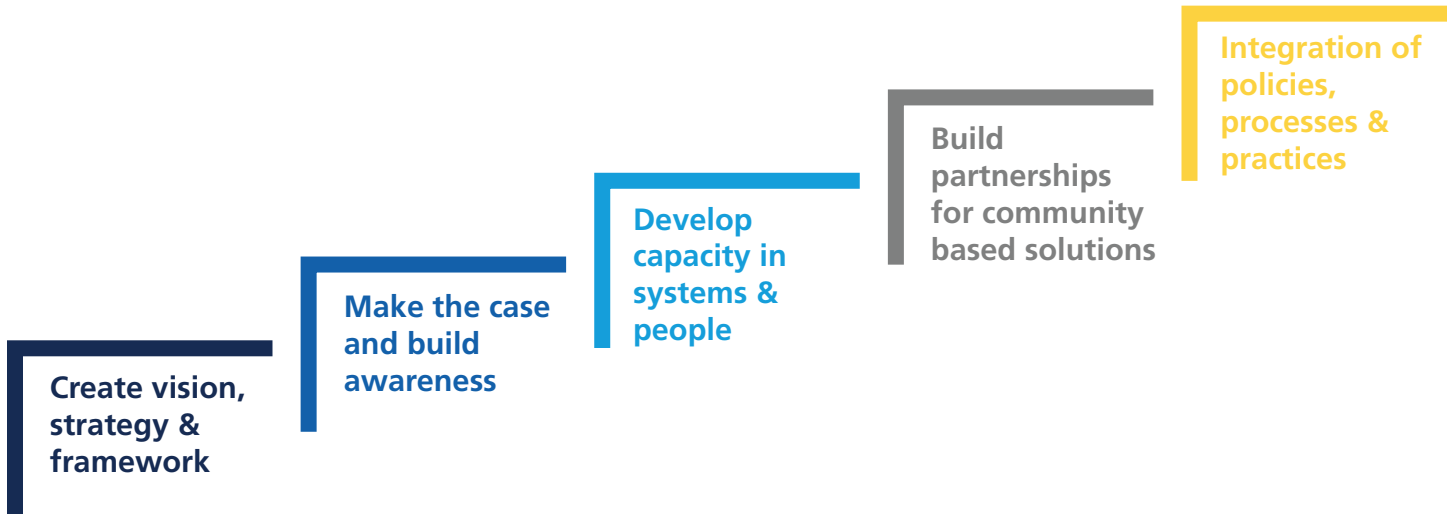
Create vision, strategy & framework

Make the case and build awareness

Develop capacity in systems & people

Build partnerships for community based solutions

Integration of policies, processes & practices